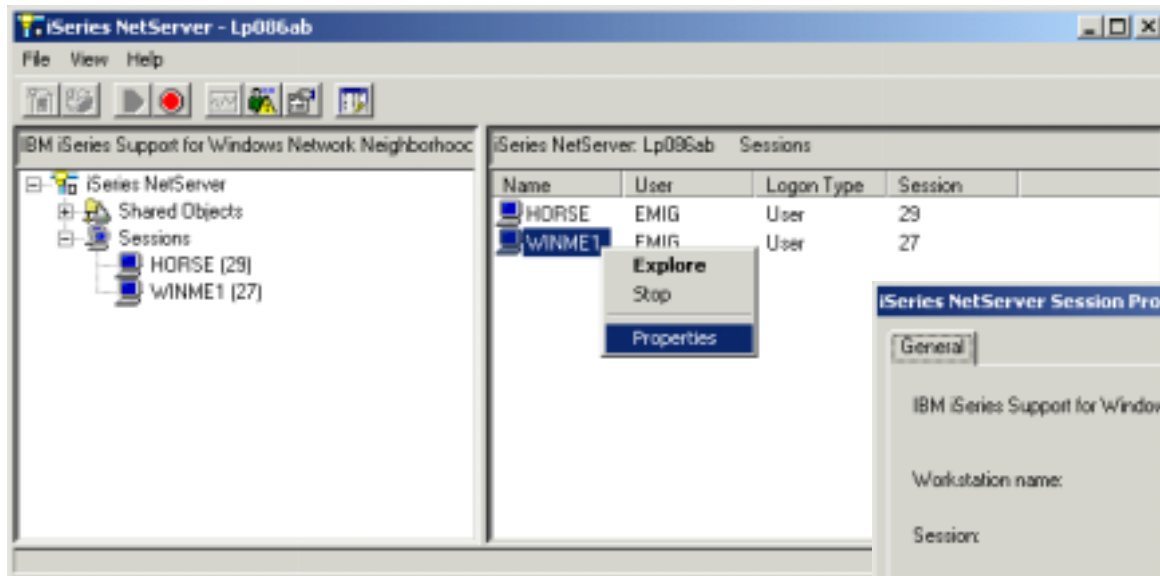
iSeries NetServer - Lp086ab

File View Help

IBM iSeries Support for Windows Network Neighborhooc

iSeries NetServer
Shared Objects
Sessions
HORSE (29)
WINME1 (27)

iSeries NetServer: Lp086ab Sessions

| Name | User | Logon Type | Session |
|---|---|---|---|
| HORSE | EMIG | User | 29 |
| WINME1 | EMIG | User | 27 |

Explore
Stop
Properties

iSeries NetServer Session Pro

General

IBM iSeries Support for Windov

Workstation name:

Session: